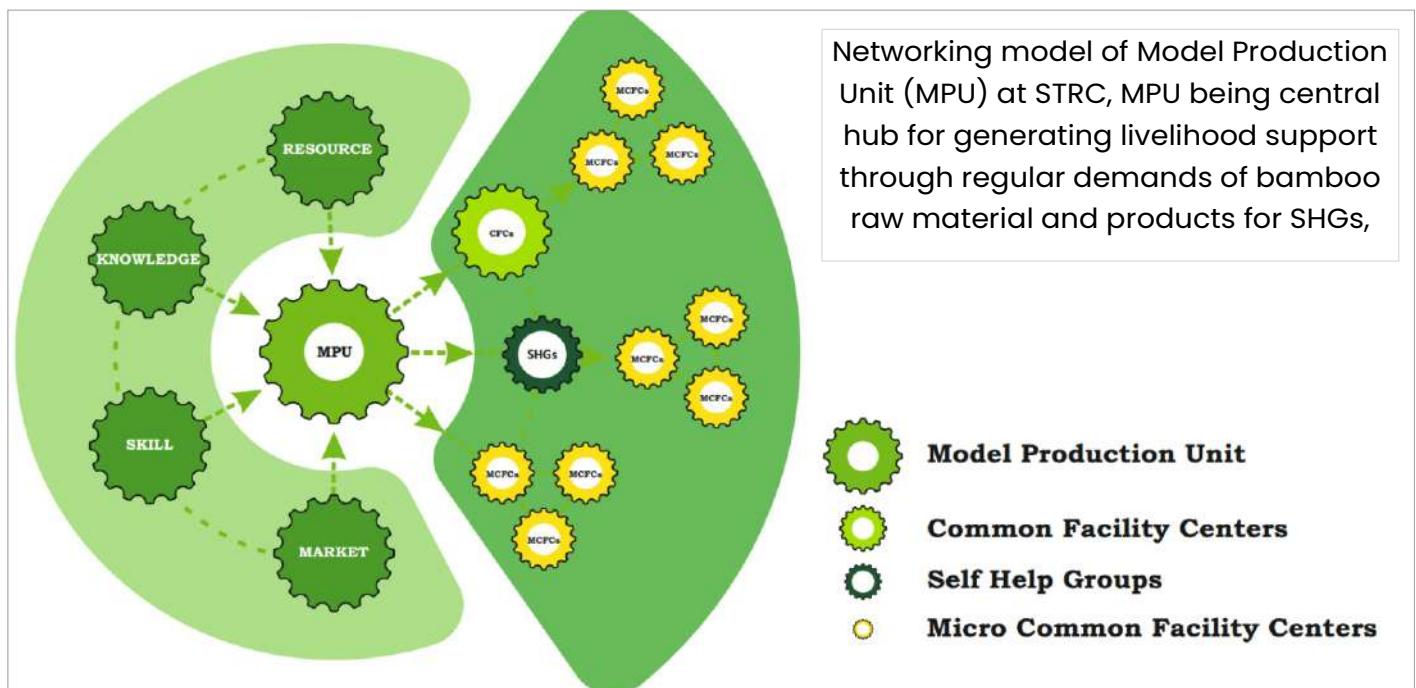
Networking model of Model Production Unit (MPU) at STRC, MPU being central hub for generating livelihood support through regular demands of bamboo raw material and products for SHGs,

RESOURCE

KNOWLEDGE

MPU

SKILL

MARKET

CFCs

SHGs

MCFCs

MCFCs

MCFCs

MCFCs

MCFCs

MCFCs

MCFCs

MCFCs

MCFCs

Model Production Unit

Common Facility Centers

Self Help Groups

Micro Common Facility Centers